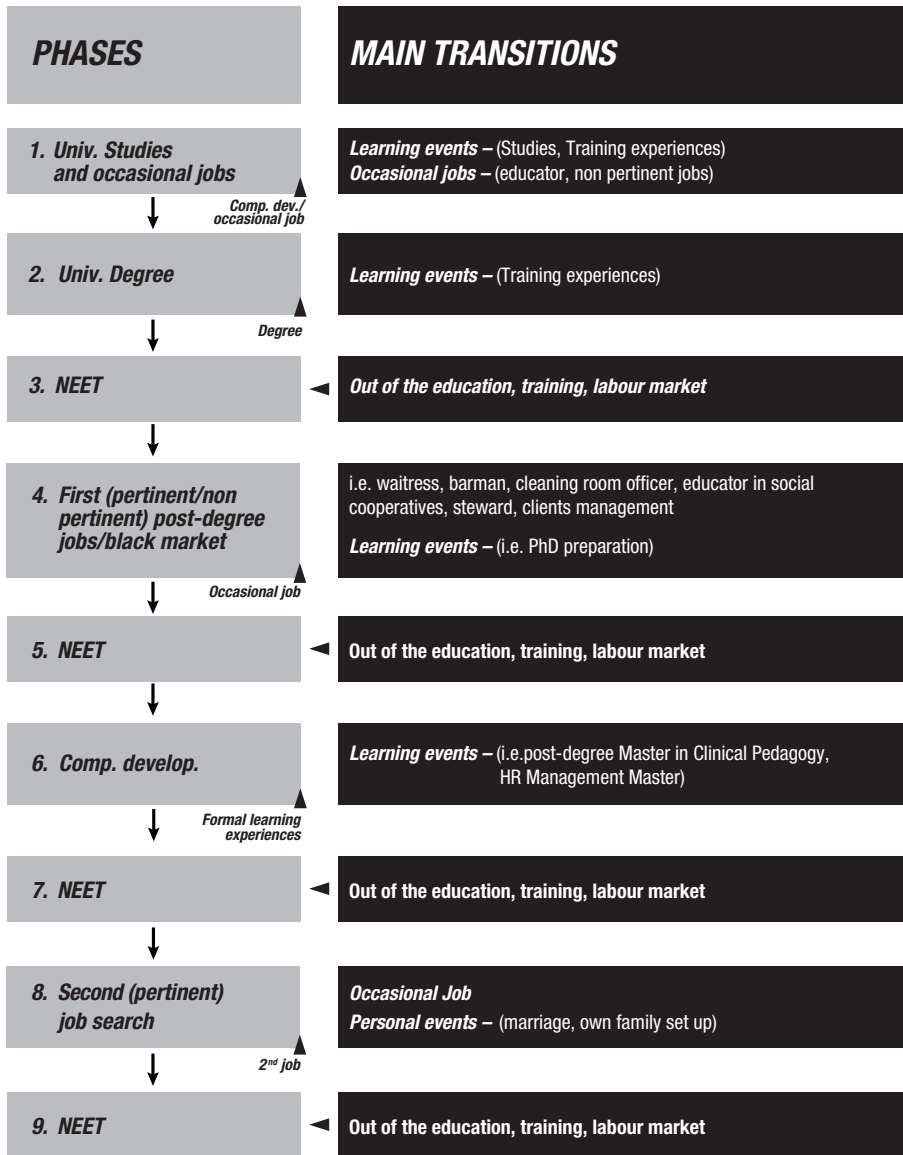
PHASES

MAIN TRANSITIONS

1. Univ. Studies and occasional jobs

Learning events – (Studies, Training experiences)
Occasional jobs – (educator, non pertinent jobs)

Comp. dev./ occasional job

2. Univ. Degree

Learning events – (Training experiences)

Degree

3. NEET

Out of the education, training, labour market

4. First (pertinent/non pertinent) post-degree jobs/black market

i.e. waitress, barman, cleaning room officer, educator in social cooperatives, steward, clients management

Learning events – (i.e. PhD preparation)

Occasional job

5. NEET

Out of the education, training, labour market

6. Comp. develop.

Learning events – (i.e.post-degree Master in Clinical Pedagogy, HR Management Master)

Formal learning experiences

7. NEET

Out of the education, training, labour market

8. Second (pertinent) job search

Occasional Job
Personal events – (marriage, own family set up)

2$^{nd}$ job

9. NEET

Out of the education, training, labour market